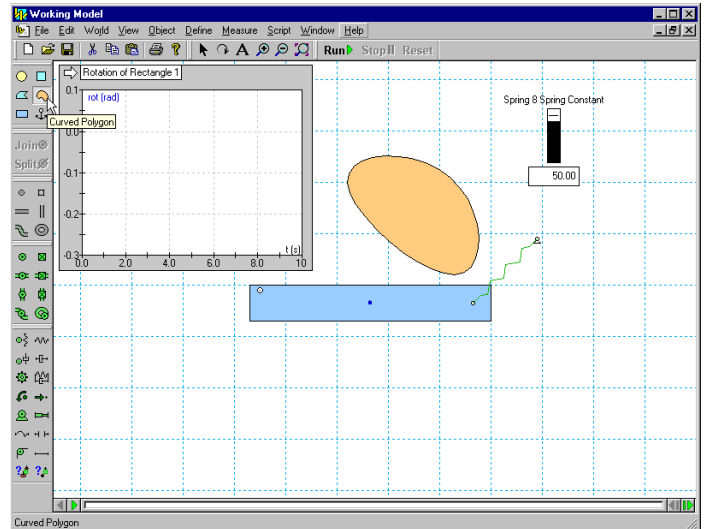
Working Model

File Edit World View Object Define Measure Script Window Help

Run Stop Reset

Join

Split

Curved Polygon

Rotation of Rectangle 1

rot (rad)

0.1

0

-0.1

-0.2

-0.3

0.0 2.0 4.0 6.0 8.0 10

t (s)

Spring 8 Spring Constant

50.00

Curved Polygon